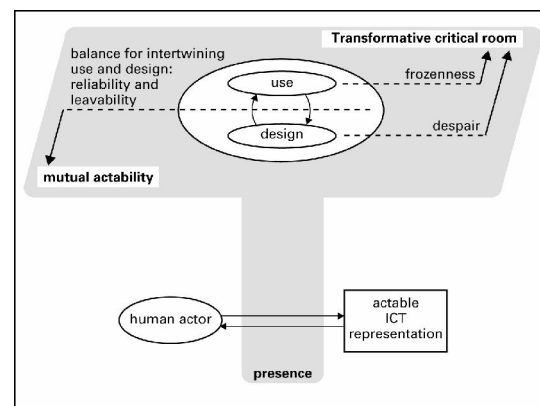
Transformative critical room

balance for intertwining use and design: reliability and leavability

use

design

frozenness

despair

mutual actability

human actor

actable ICT representation

presence